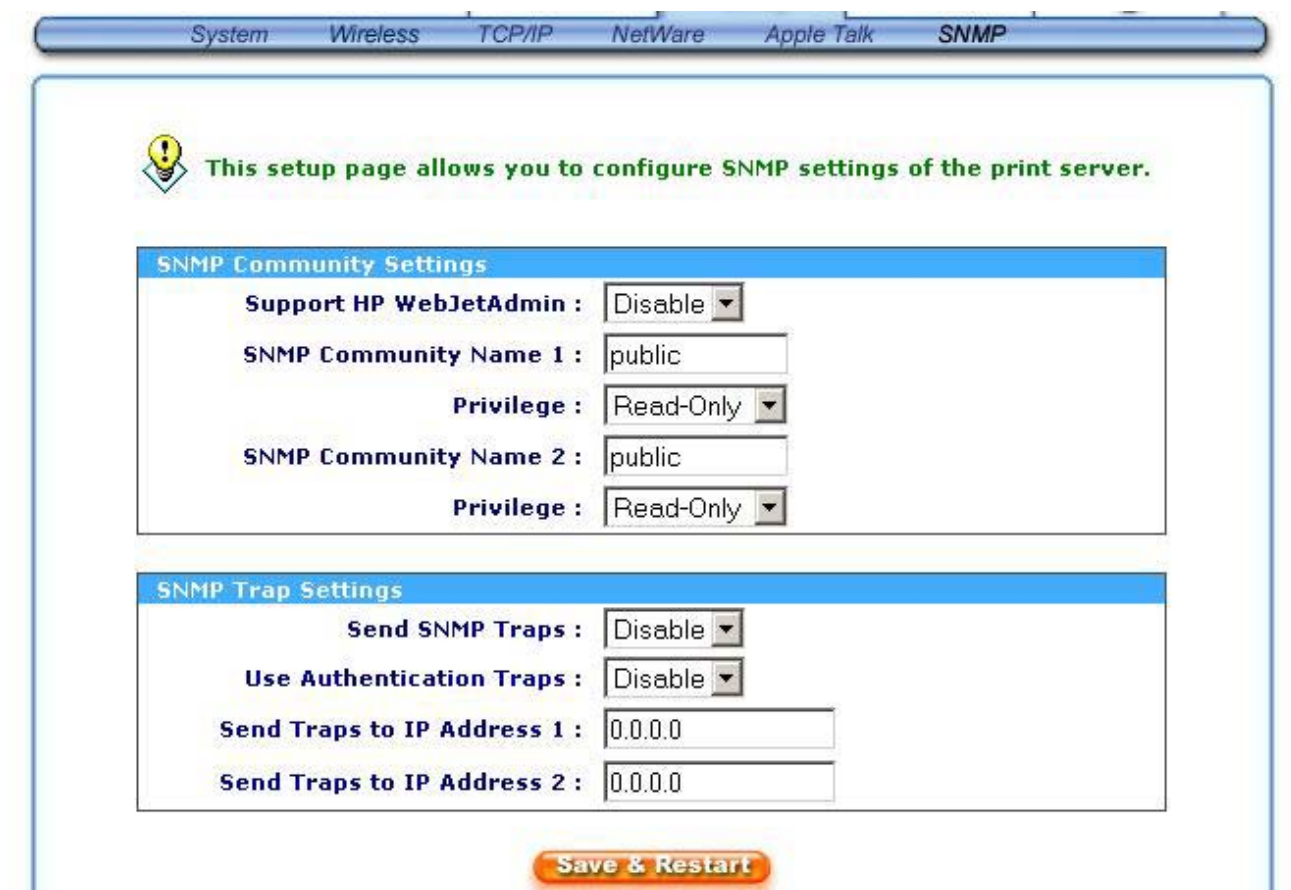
System Wireless TCP/IP NetWare Apple Talk SNMP

This setup page allows you to configure SNMP settings of the print server.

SNMP Community Settings

Support HP WebJetAdmin : Disable

SNMP Community Name 1 : public

Privilege : Read-Only

SNMP Community Name 2 : public

Privilege : Read-Only

SNMP Trap Settings

Send SNMP Traps : Disable

Use Authentication Traps : Disable

Send Traps to IP Address 1 : 0.0.0.0

Send Traps to IP Address 2 : 0.0.0.0

Save & Restart